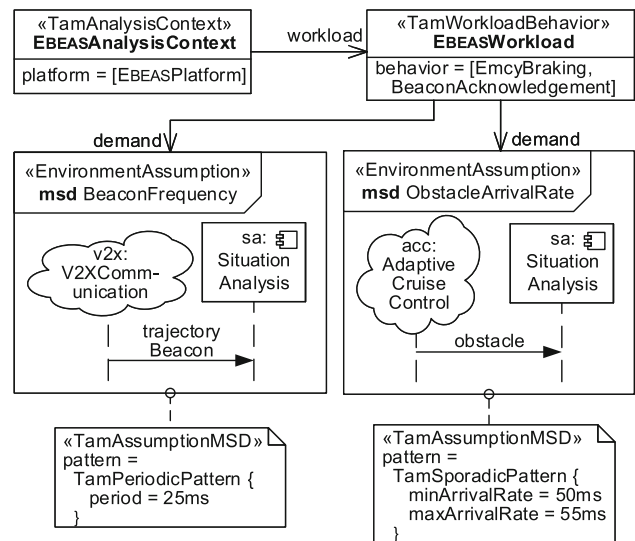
«TamAnalysisContext»
EBEASAnalysisContext

platform = [EBEASPlatform]

workload

«TamWorkloadBehavior»
EBEASWorkload

behavior = [EmcyBraking, BeaconAcknowledgement]

demand

demand

«EnvironmentAssumption»
msd BeaconFrequency

v2x: V2XCommunication

sa: Situation Analysis

trajectory Beacon

«EnvironmentAssumption»
msd ObstacleArrivalRate

acc: Adaptive Cruise Control

sa: Situation Analysis

obstacle

«TamAssumptionMSD»
pattern =
TamPeriodicPattern {
period = 25ms
}

«TamAssumptionMSD»
pattern =
TamSporadicPattern {
minArrivalRate = 50ms
maxArrivalRate = 55ms
}